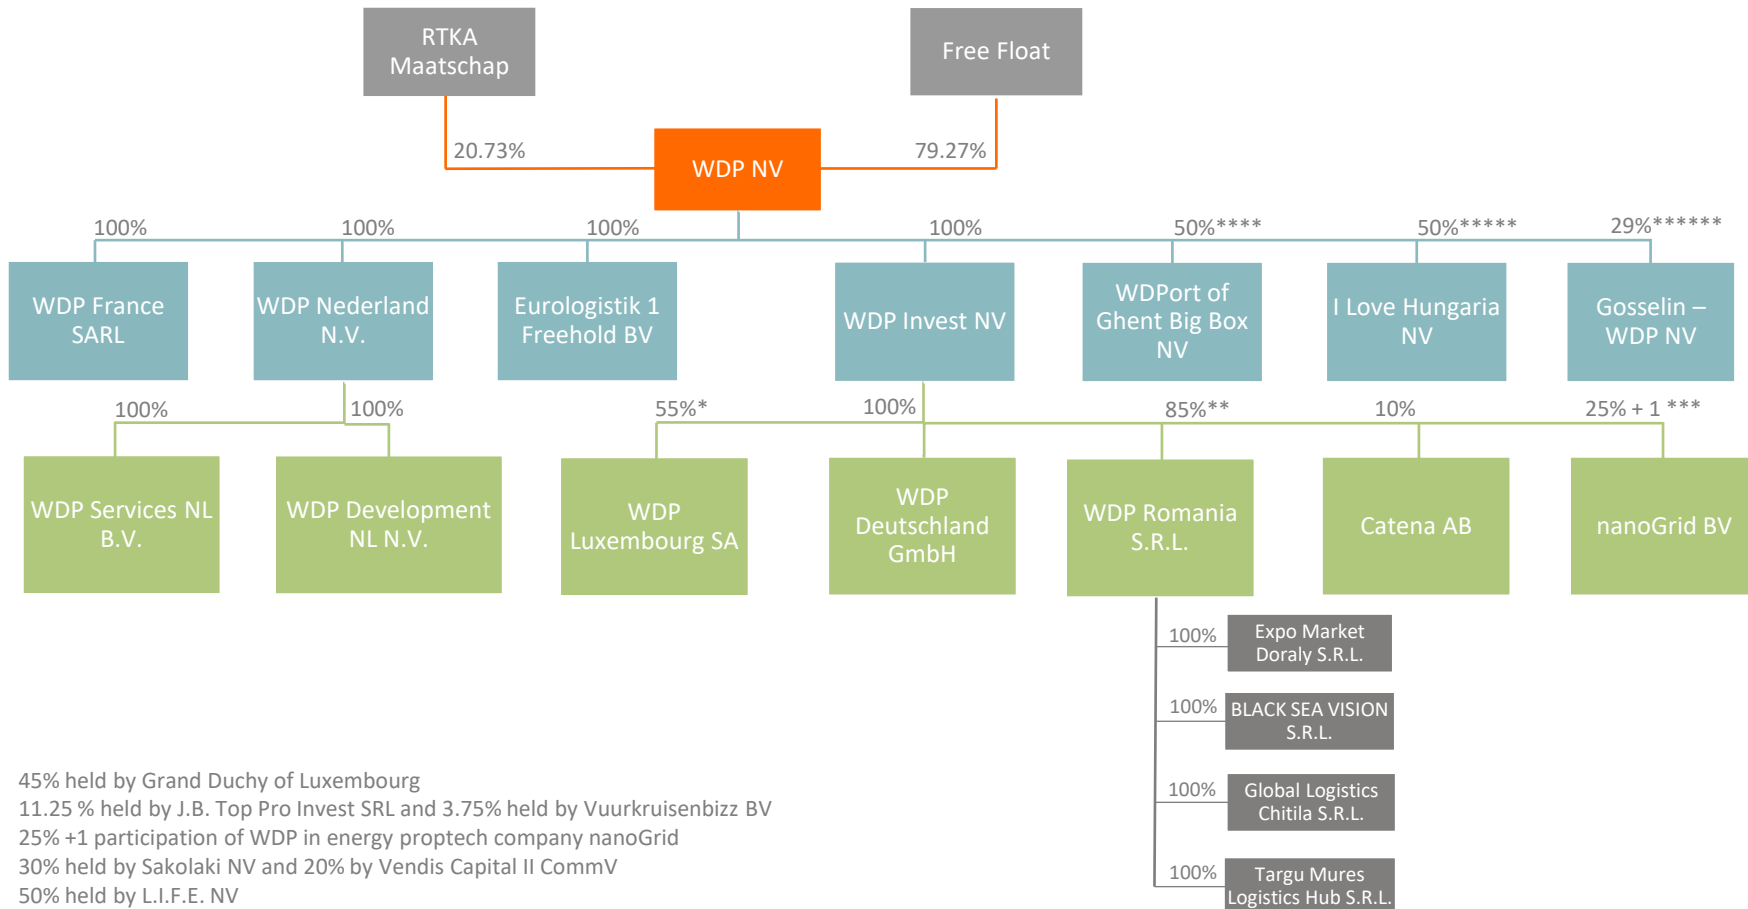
RTKA Maatschap

Free Float

20.73%

79.27%

WDP NV

100%

100%

100%

100%

50%****

50%*****

29%******

WDP France SARL

WDP Nederland N.V.

Eurologistik 1 Freehold BV

WDP Invest NV

WDPort of Ghent Big Box NV

I Love Hungaria NV

Gosselin – WDP NV

100%

100%

55%*

100%

85%**

10%

25% + 1 ***

WDP Services NL B.V.

WDP Development NL N.V.

WDP Luxembourg SA

WDP Deutschland GmbH

WDP Romania S.R.L.

Catena AB

nanoGrid BV

100%

Expo Market Doraly S.R.L.

100%

BLACK SEA VISION S.R.L.

100%

Global Logistics Chitila S.R.L.

100%

Targu Mures Logistics Hub S.R.L.

45% held by Grand Duchy of Luxembourg
11.25 % held by J.B. Top Pro Invest SRL and 3.75% held by Vuurkruisenbizz BV
25% +1 participation of WDP in energy proptech company nanoGrid
30% held by Sakolaki NV and 20% by Vendis Capital II CommV
50% held by L.I.F.E. NV